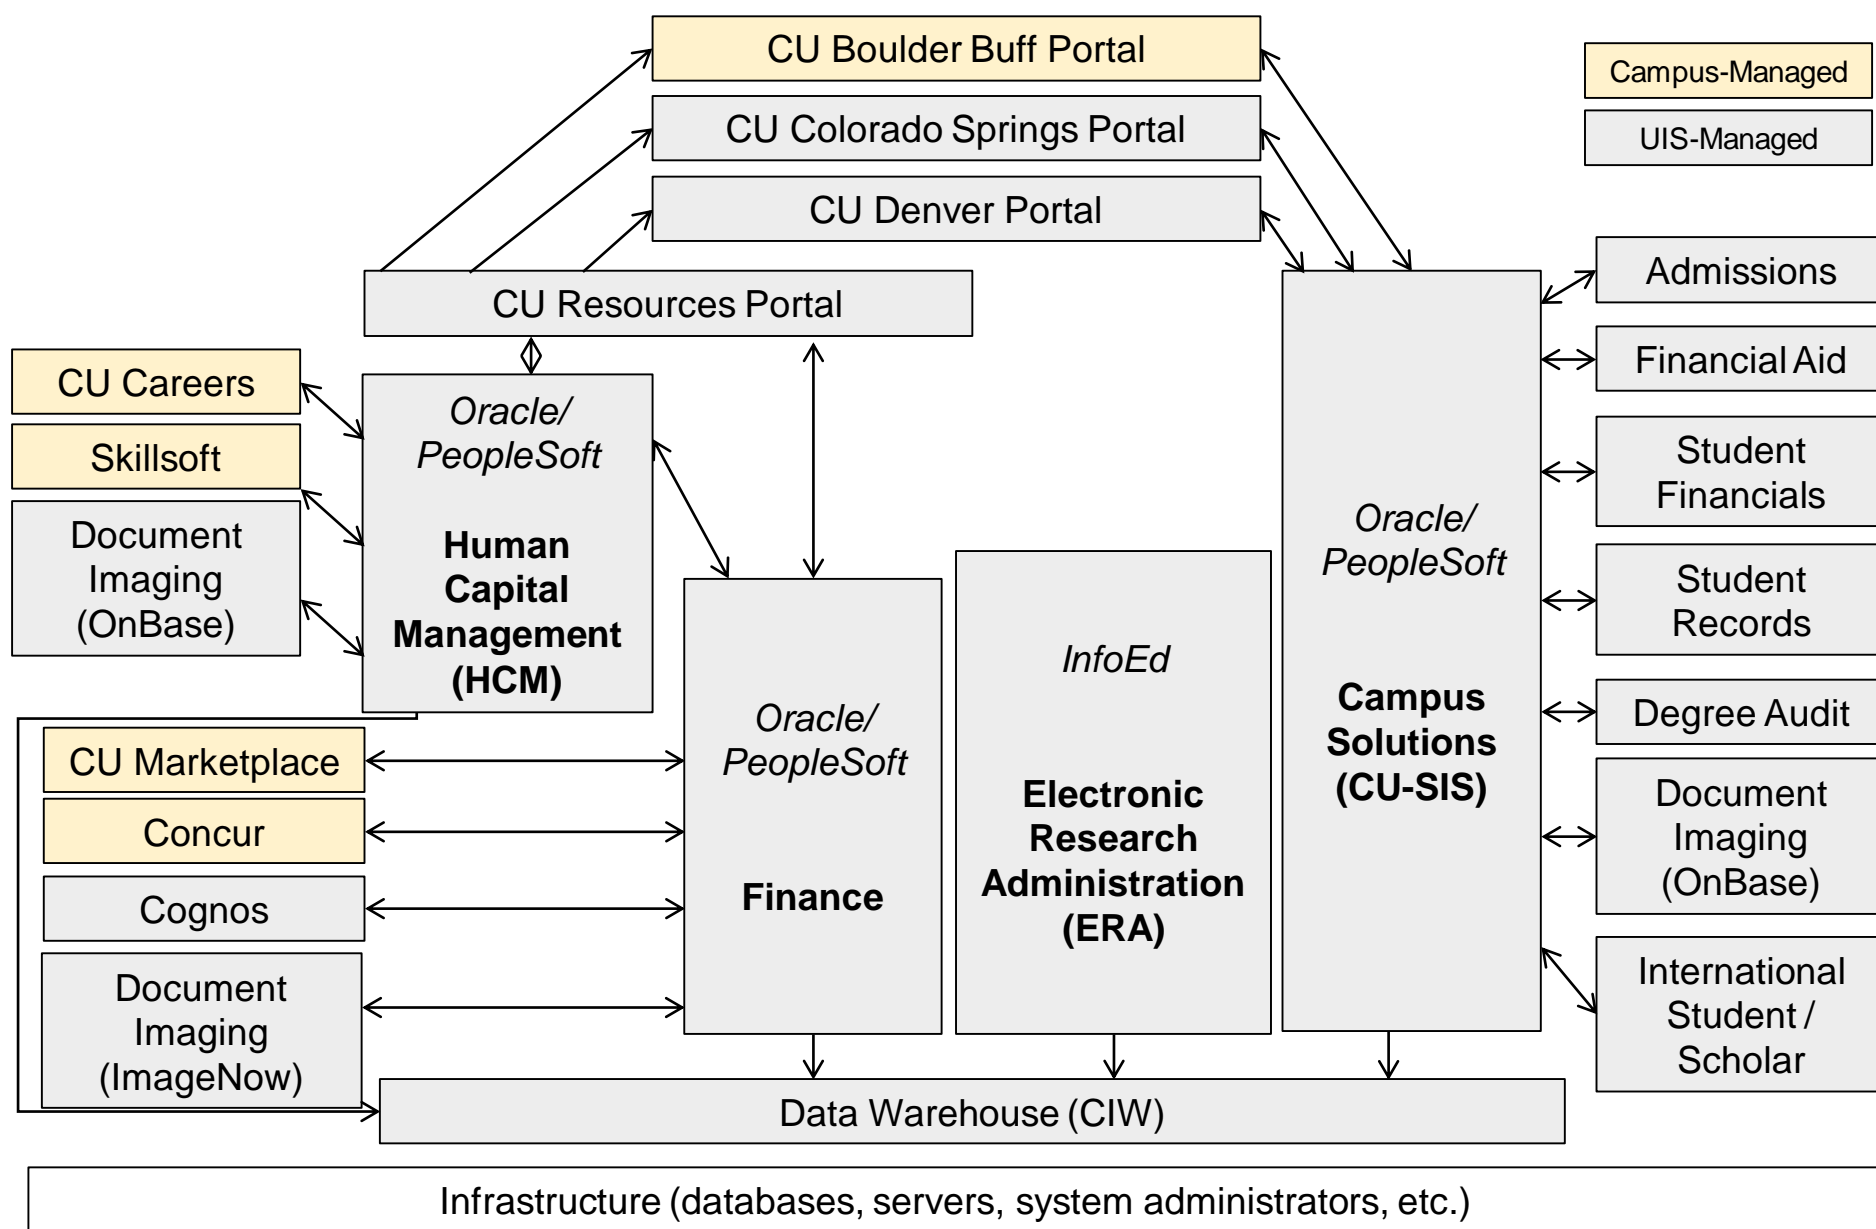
CU Boulder Buff Portal

CU Colorado Springs Portal

CU Denver Portal

Campus-Managed

UIS-Managed

CU Resources Portal

Admissions

Financial Aid

Student Financials

Student Records

Degree Audit

Document Imaging (OnBase)

International Student / Scholar

CU Careers

Skillsoft

Document Imaging (OnBase)

*Oracle/ PeopleSoft*

**Human Capital Management (HCM)**

*Oracle/ PeopleSoft*

**Finance**

*InfoEd*

**Electronic Research Administration (ERA)**

*Oracle/ PeopleSoft*

**Campus Solutions (CU-SIS)**

CU Marketplace

Concur

Cognos

Document Imaging (ImageNow)

Data Warehouse (CIW)

Infrastructure (databases, servers, system administrators, etc.)